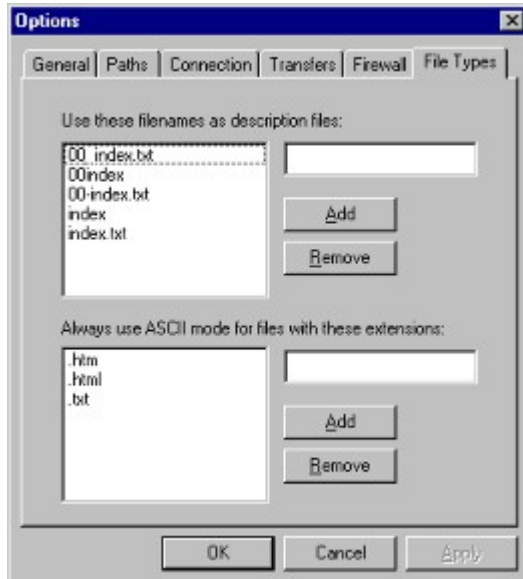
Options

General | Paths | Connection | Transfers | Firewall | File Types

Use these filenames as description files:

00_index.txt
00index
00-index.txt
index
index.txt

Add

Remove

Always use ASCII mode for files with these extensions:

.htm
.html
.txt

Add

Remove

OK | Cancel | Apply